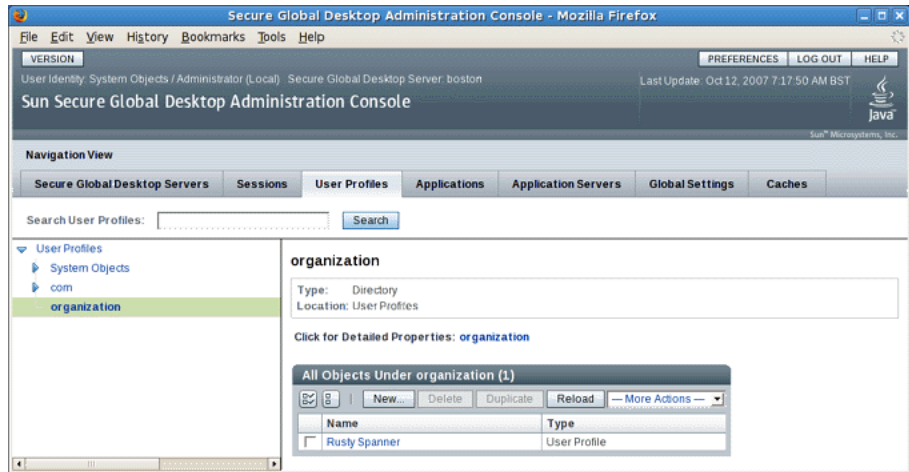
Secure Global Desktop Administration Console - Mozilla Firefox

File Edit View History Bookmarks Tools Help

VERSION

PREFERENCES LOG OUT HELP

User Identity: System Objects / Administrator (Local) Secure Global Desktop Server: boston

Last Update: Oct 12, 2007 7:17:50 AM BST

Sun Secure Global Desktop Administration Console

Java

Sun™ Microsystems, Inc.

Navigation View

Secure Global Desktop Servers | Sessions | User Profiles | Applications | Application Servers | Global Settings | Caches

Search User Profiles: Search

User Profiles
System Objects
com
organization

organization

Type: Directory
Location: User Profiles

Click for Detailed Properties: organization

All Objects Under organization (1)

New... Delete Duplicate Reload — More Actions —

| Name | Type |
|---|---|
| Rusty Spanner | User Profile |